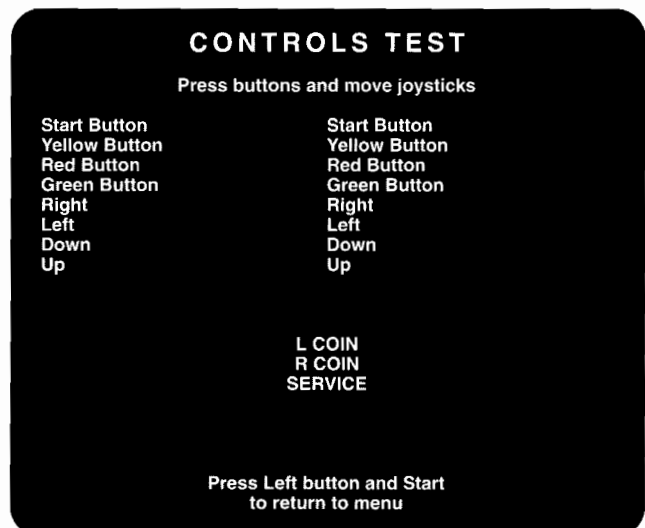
CONTROLS TEST

Press buttons and move joysticks

Start Button
Yellow Button
Red Button
Green Button
Right
Left
Down
Up

Start Button
Yellow Button
Red Button
Green Button
Right
Left
Down
Up

L COIN
R COIN
SERVICE

Press Left button and Start to return to menu